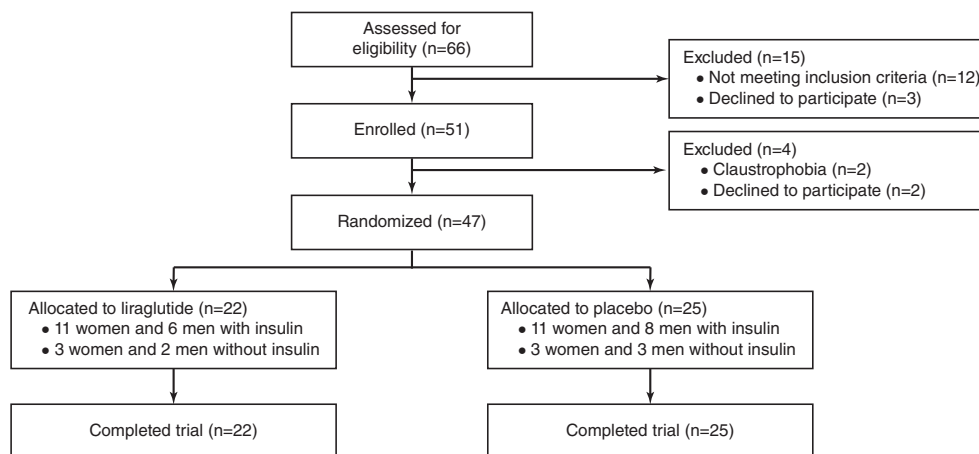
Assessed for eligibility (n=66)

Excluded (n=15)
• Not meeting inclusion criteria (n=12)
• Declined to participate (n=3)

Enrolled (n=51)

Excluded (n=4)
• Claustrophobia (n=2)
• Declined to participate (n=2)

Randomized (n=47)

Allocated to liraglutide (n=22)
• 11 women and 6 men with insulin
• 3 women and 2 men without insulin

Allocated to placebo (n=25)
• 11 women and 8 men with insulin
• 3 women and 3 men without insulin

Completed trial (n=22)

Completed trial (n=25)